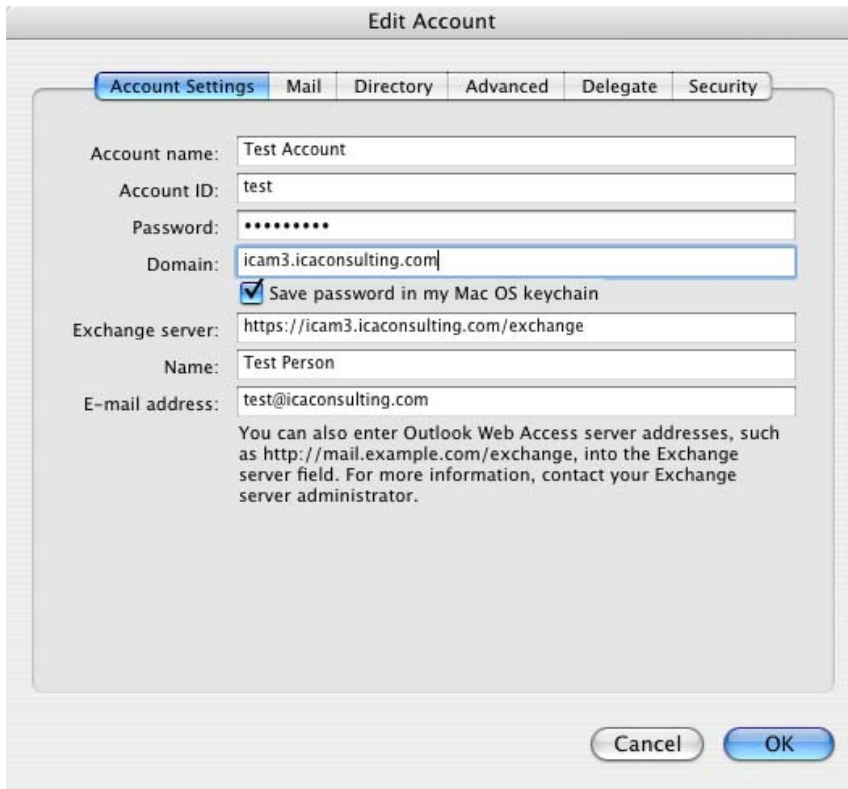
Edit Account

Account Settings | Mail | Directory | Advanced | Delegate | Security

Account name: Test Account

Account ID: test

Password: •••••••••

Domain: icam3.icaconsulting.com

Save password in my Mac OS keychain

Exchange server: https://icam3.icaconsulting.com/exchange

Name: Test Person

E-mail address: test@icaconsulting.com

You can also enter Outlook Web Access server addresses, such as http://mail.example.com/exchange, into the Exchange server field. For more information, contact your Exchange server administrator.

Cancel

OK